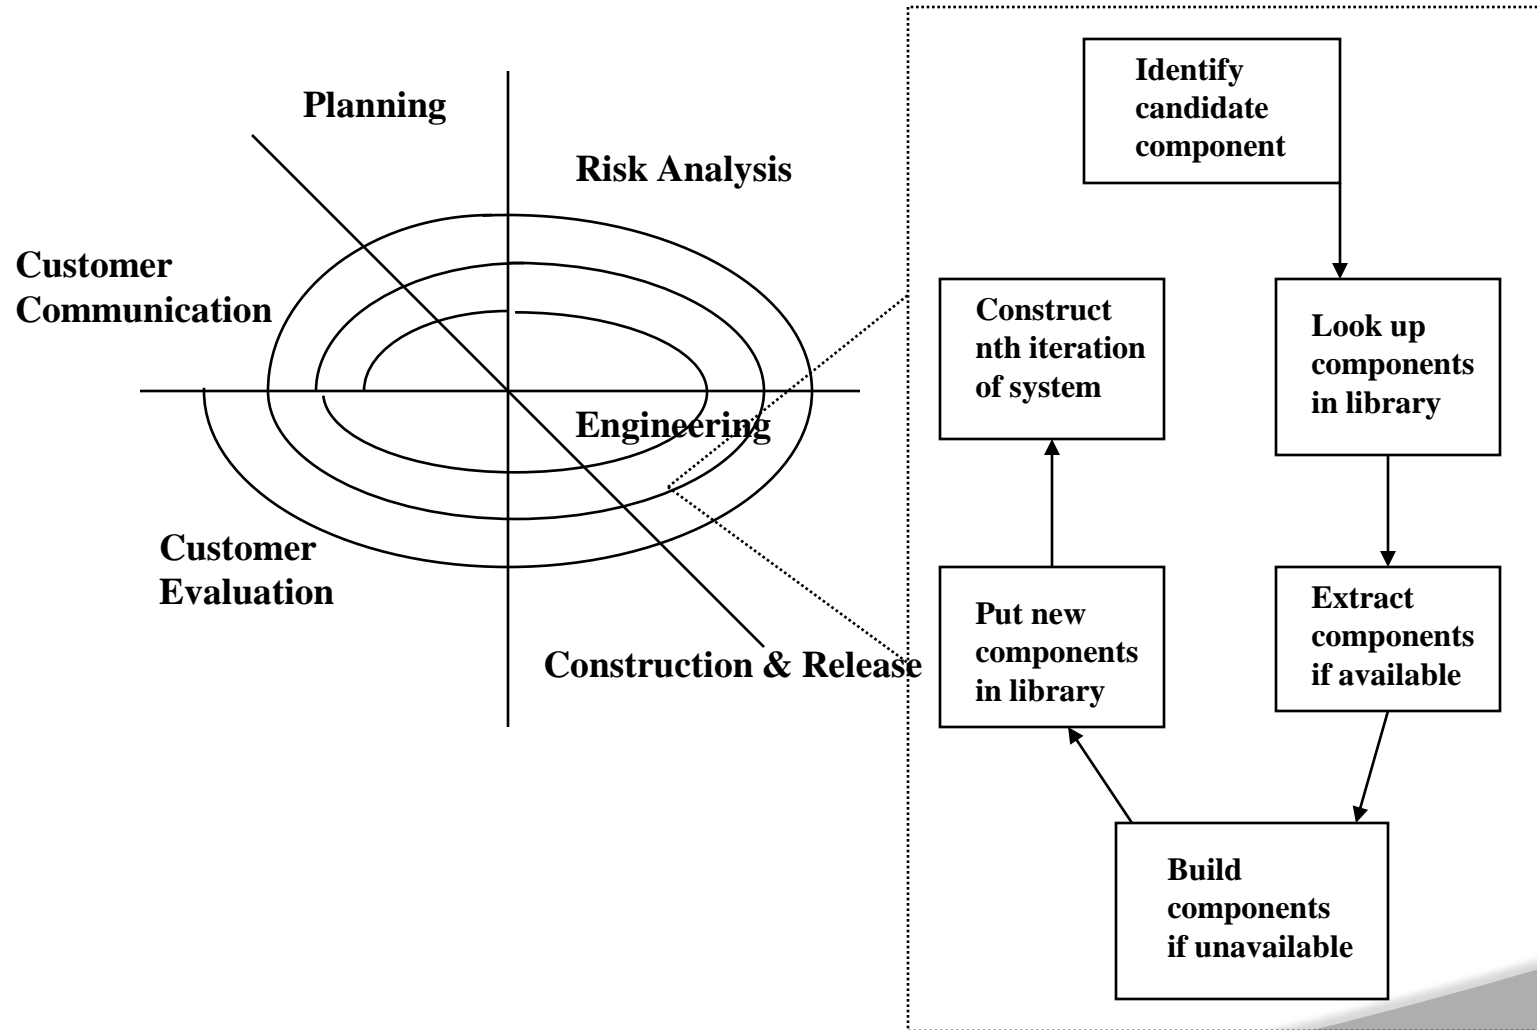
Planning

Risk Analysis

Customer Communication

Engineering

Customer Evaluation

Construction & Release

Identify candidate component

Look up components in library

Extract components if available

Build components if unavailable

Put new components in library

Construct nth iteration of system